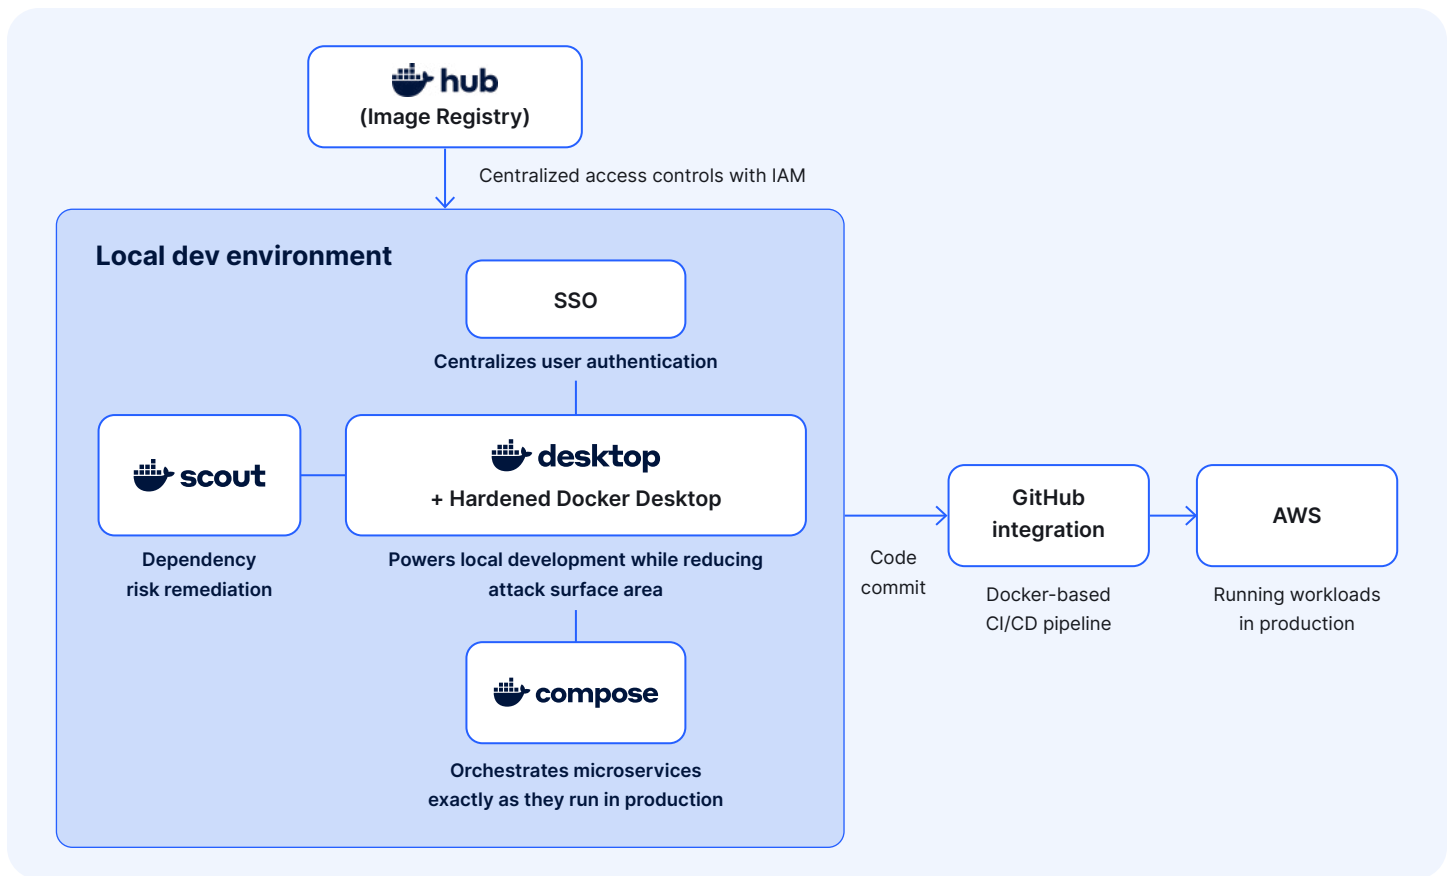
hub
(Image Registry)

Centralized access controls with IAM

Local dev environment

SSO

Centralizes user authentication

scout

desktop
+ Hardened Docker Desktop

Dependency risk remediation

Powers local development while reducing attack surface area

compose

Orchestrates microservices exactly as they run in production

Code commit

GitHub integration

Docker-based CI/CD pipeline

AWS

Running workloads in production